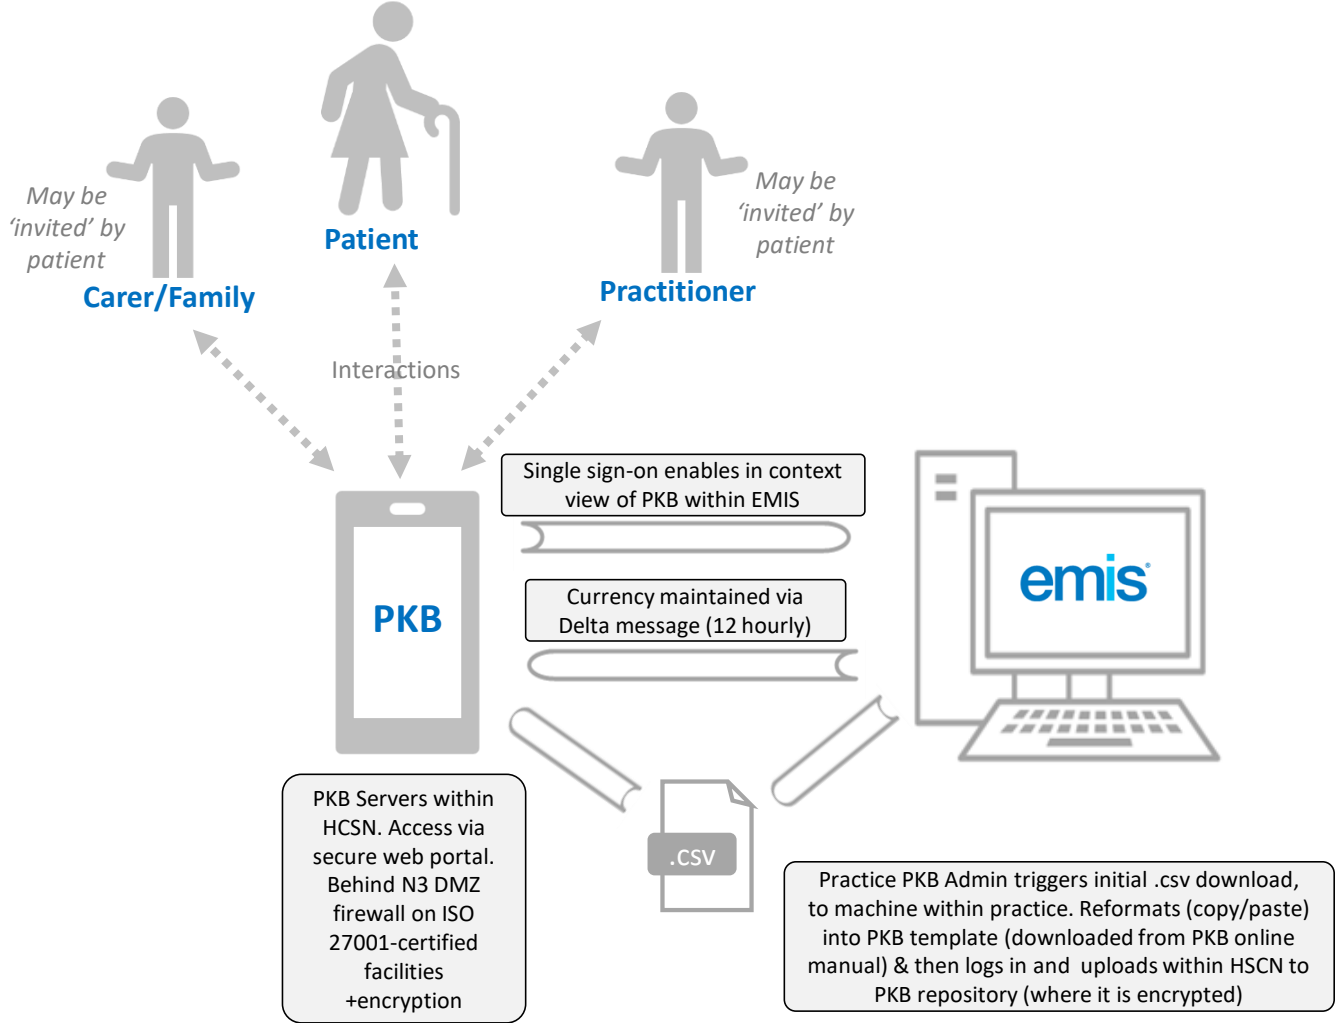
Patient

May be 'invited' by patient

Carer/Family

May be 'invited' by patient

Practitioner

Interactions

Single sign-on enables in context view of PKB within EMIS

Currency maintained via Delta message (12 hourly)

PKB

emis

.CSV

PKB Servers within HCSN. Access via secure web portal. Behind N3 DMZ firewall on ISO 27001-certified facilities +encryption

Practice PKB Admin triggers initial .csv download, to machine within practice. Reformats (copy/paste) into PKB template (downloaded from PKB online manual) & then logs in and uploads within HSCN to PKB repository (where it is encrypted)